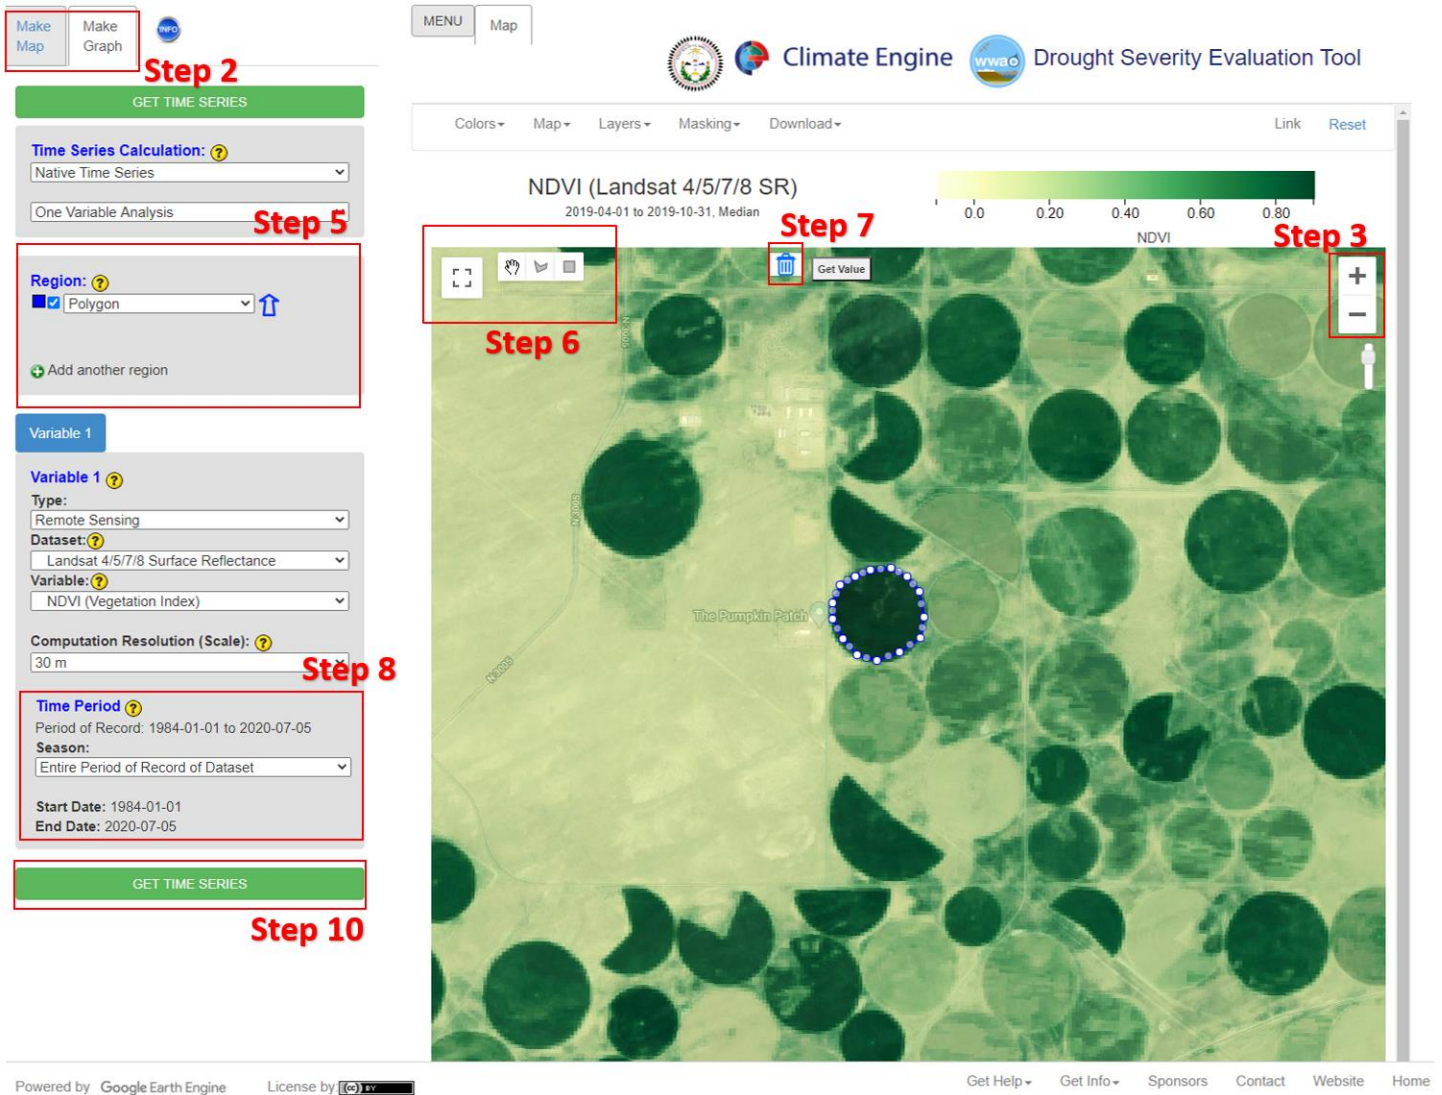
Make Map
Make Graph
INFO
Step 2
GET TIME SERIES
Time Series Calculation: ?
Native Time Series
One Variable Analysis
Step 5
Region: ?
Polygon
Add another region
Variable 1
Variable 1 ?
Type:
Remote Sensing
Dataset: ?
Landsat 4/5/7/8 Surface Reflectance
Variable: ?
NDVI (Vegetation Index)
Computation Resolution (Scale): ?
30 m
Step 8
Time Period ?
Period of Record: 1984-01-01 to 2020-07-05
Season:
Entire Period of Record of Dataset
Start Date: 1984-01-01
End Date: 2020-07-05
GET TIME SERIES
Step 10

MENU
Map
Climate Engine
Drought Severity Evaluation Tool
Colors
Map
Layers
Masking
Download
Link
Reset
NDVI (Landsat 4/5/7/8 SR)
2019-04-01 to 2019-10-31, Median
| 0.0 | 0.20 | 0.40 | 0.60 | 0.80 |
NDVI
Step 7
Step 3
Get Value
Step 6
+
−
The Pumpkin Patch

Powered by Google Earth Engine
License by
Get Help
Get Info
Sponsors
Contact
Website
Home